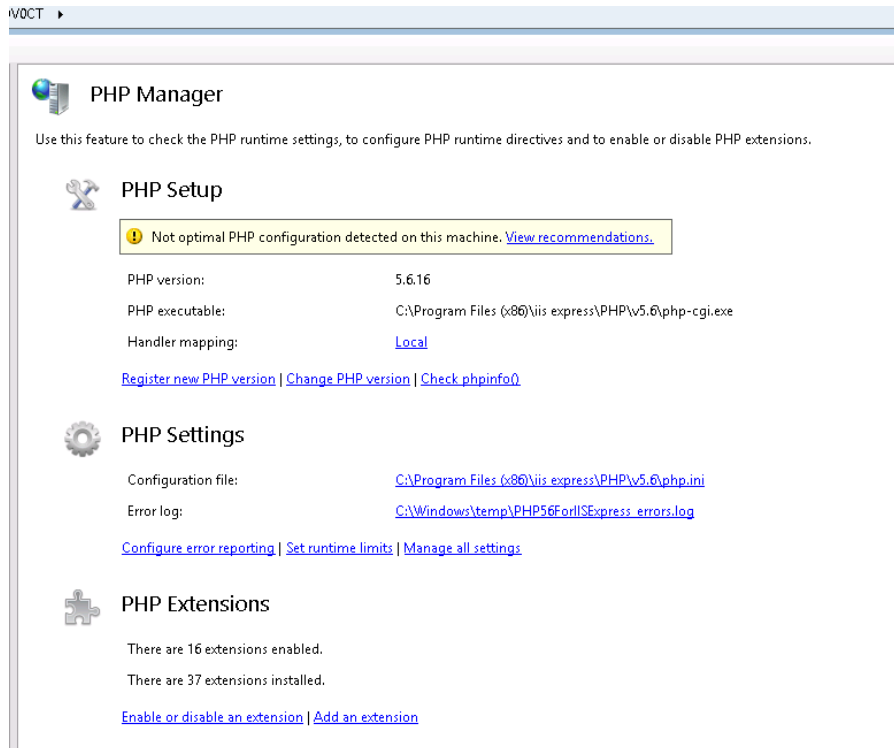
V0CT ▸

PHP Manager

Use this feature to check the PHP runtime settings, to configure PHP runtime directives and to enable or disable PHP extensions.

PHP Setup

Not optimal PHP configuration detected on this machine. View recommendations.

| | |
|---|---|
| PHP version: | 5.6.16 |
| PHP executable: | C:\Program Files (x86)\iis express\PHP\v5.6\php-cgi.exe |
| Handler mapping: | Local |

Register new PHP version | Change PHP version | Check phpinfo()

PHP Settings

| | |
|---|---|
| Configuration file: | C:\Program Files (x86)\iis express\PHP\v5.6\php.ini |
| Error log: | C:\Windows\temp\PHP56ForIISExpress_errors.log |

Configure error reporting | Set runtime limits | Manage all settings

PHP Extensions

There are 16 extensions enabled.

There are 37 extensions installed.

Enable or disable an extension | Add an extension